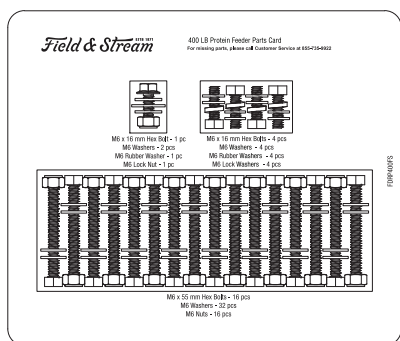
Field & Stream
SINCE 1871

400 LB Protein Feeder Parts Card
For missing parts, please call Customer Service at 855-735-6922

M6 x 16 mm Hex Bolt - 1 pc
M6 Washers - 2 pcs
M6 Rubber Washer - 1 pc
M6 Lock Nut - 1 pc

M6 x 16 mm Hex Bolts - 4 pcs
M6 Washers - 4 pcs
M6 Rubber Washers - 4 pcs
M6 Lock Washers - 4 pcs

FSRP400FS

M6 x 55 mm Hex Bolts - 16 pcs
M6 Washers - 32 pcs
M6 Nuts - 16 pcs